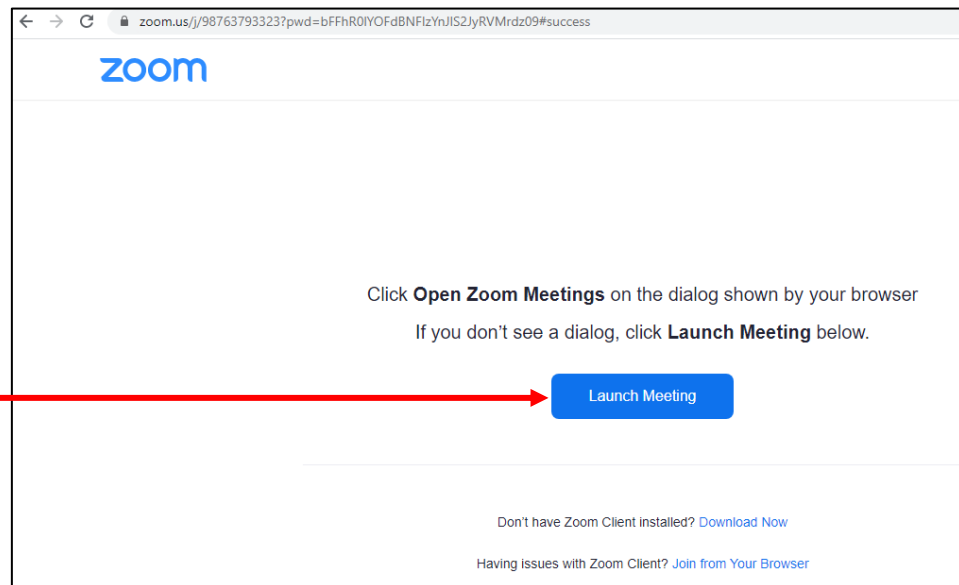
zoom.us/j/98763793323?pwd=bFFhR0lYOFdBNFlzYnJIS2JyRVMrdz09#success

zoom

Click **Open Zoom Meetings** on the dialog shown by your browser

If you don't see a dialog, click **Launch Meeting** below.

Launch Meeting

Don't have Zoom Client installed? Download Now

Having issues with Zoom Client? Join from Your Browser